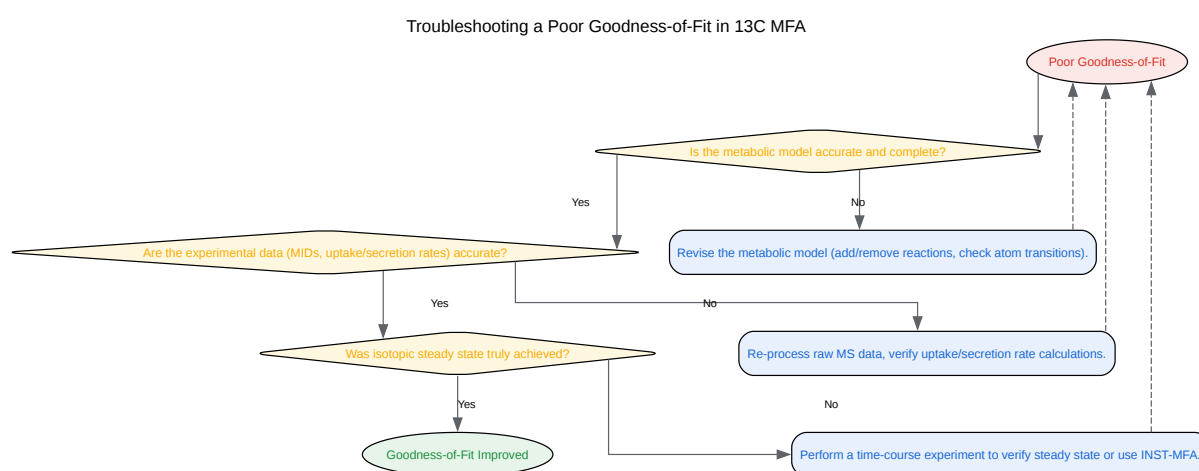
Troubleshooting a Poor Goodness-of-Fit in 13C MFA

Poor Goodness-of-Fit

Is the metabolic model accurate and complete?

Yes

No

Are the experimental data (MIDs, uptake/secretion rates) accurate?

Revise the metabolic model (add/remove reactions, check atom transitions).

Yes

No

Was isotopic steady state truly achieved?

Re-process raw MS data, verify uptake/secretion rate calculations.

Yes

No

Goodness-of-Fit Improved

Perform a time-course experiment to verify steady state or use INST-MFA.